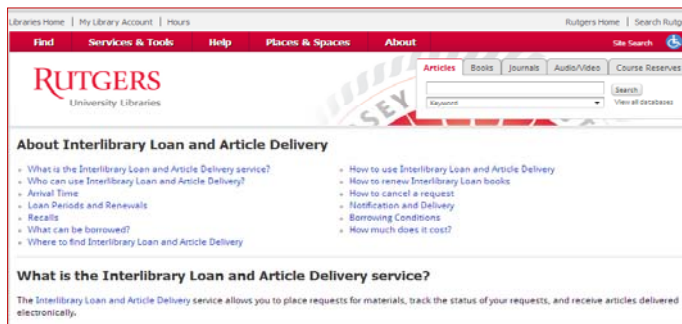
Libraries Home | My Library Account | Hours

Rutgers Home | Search Rutg

Find Services & Tools Help Places & Spaces About

Site Search

RUTGERS
University Libraries

SEY

Articles Books Journals Audio/Video Course Reserves

Keyword

Search

View all databases

About Interlibrary Loan and Article Delivery

What is the Interlibrary Loan and Article Delivery service?
Who can use Interlibrary Loan and Article Delivery?
Arrival Time
Loan Periods and Renewals
Recalls
What can be borrowed?
Where to find Interlibrary Loan and Article Delivery

How to use Interlibrary Loan and Article Delivery
How to renew Interlibrary Loan books
How to cancel a request
Notification and Delivery
Borrowing Conditions
How much does it cost?

What is the Interlibrary Loan and Article Delivery service?

The Interlibrary Loan and Article Delivery service allows you to place requests for materials, track the status of your requests, and receive articles delivered electronically.